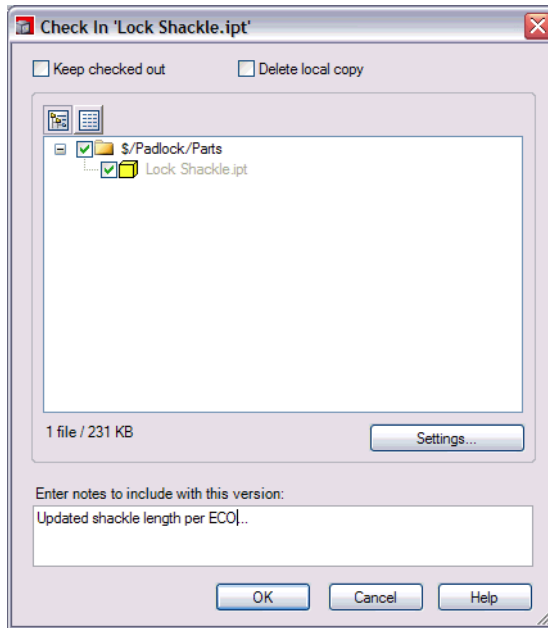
Check In 'Lock Shackle.ipt'

Keep checked out

Delete local copy

$/Padlock/Parts

Lock Shackle.ipt

1 file / 231 KB

Settings...

Enter notes to include with this version:

Updated shackle length per ECO...

OK

Cancel

Help